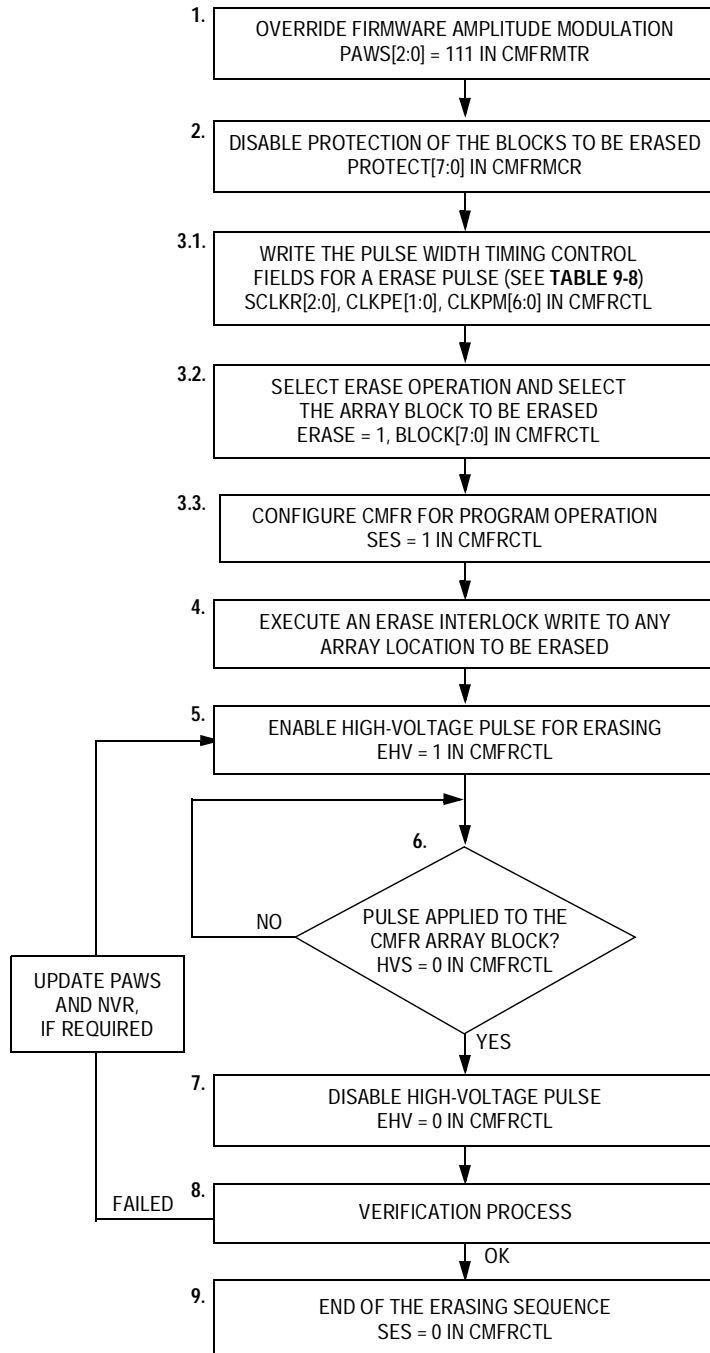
1.
OVERRIDE FIRMWARE AMPLITUDE MODULATION
PAWS[2:0] = 111 IN CMFRMTR

2.
DISABLE PROTECTION OF THE BLOCKS TO BE ERASED
PROTECT[7:0] IN CMFRMCR

3.1.
WRITE THE PULSE WIDTH TIMING CONTROL FIELDS FOR A ERASE PULSE (SEE **TABLE 9-8**)
SCLKR[2:0], CLKPE[1:0], CLKPM[6:0] IN CMFRCTL

3.2.
SELECT ERASE OPERATION AND SELECT THE ARRAY BLOCK TO BE ERASED
ERASE = 1, BLOCK[7:0] IN CMFRCTL

3.3.
CONFIGURE CMFR FOR PROGRAM OPERATION
SES = 1 IN CMFRCTL

4.
EXECUTE AN ERASE INTERLOCK WRITE TO ANY ARRAY LOCATION TO BE ERASED

5.
ENABLE HIGH-VOLTAGE PULSE FOR ERASING
EHV = 1 IN CMFRCTL

6.
PULSE APPLIED TO THE CMFR ARRAY BLOCK?
HVS = 0 IN CMFRCTL

NO

YES

UPDATE PAWS AND NVR, IF REQUIRED

7.
DISABLE HIGH-VOLTAGE PULSE
EHV = 0 IN CMFRCTL

FAILED

8.
VERIFICATION PROCESS

OK

9.
END OF THE ERASING SEQUENCE
SES = 0 IN CMFRCTL